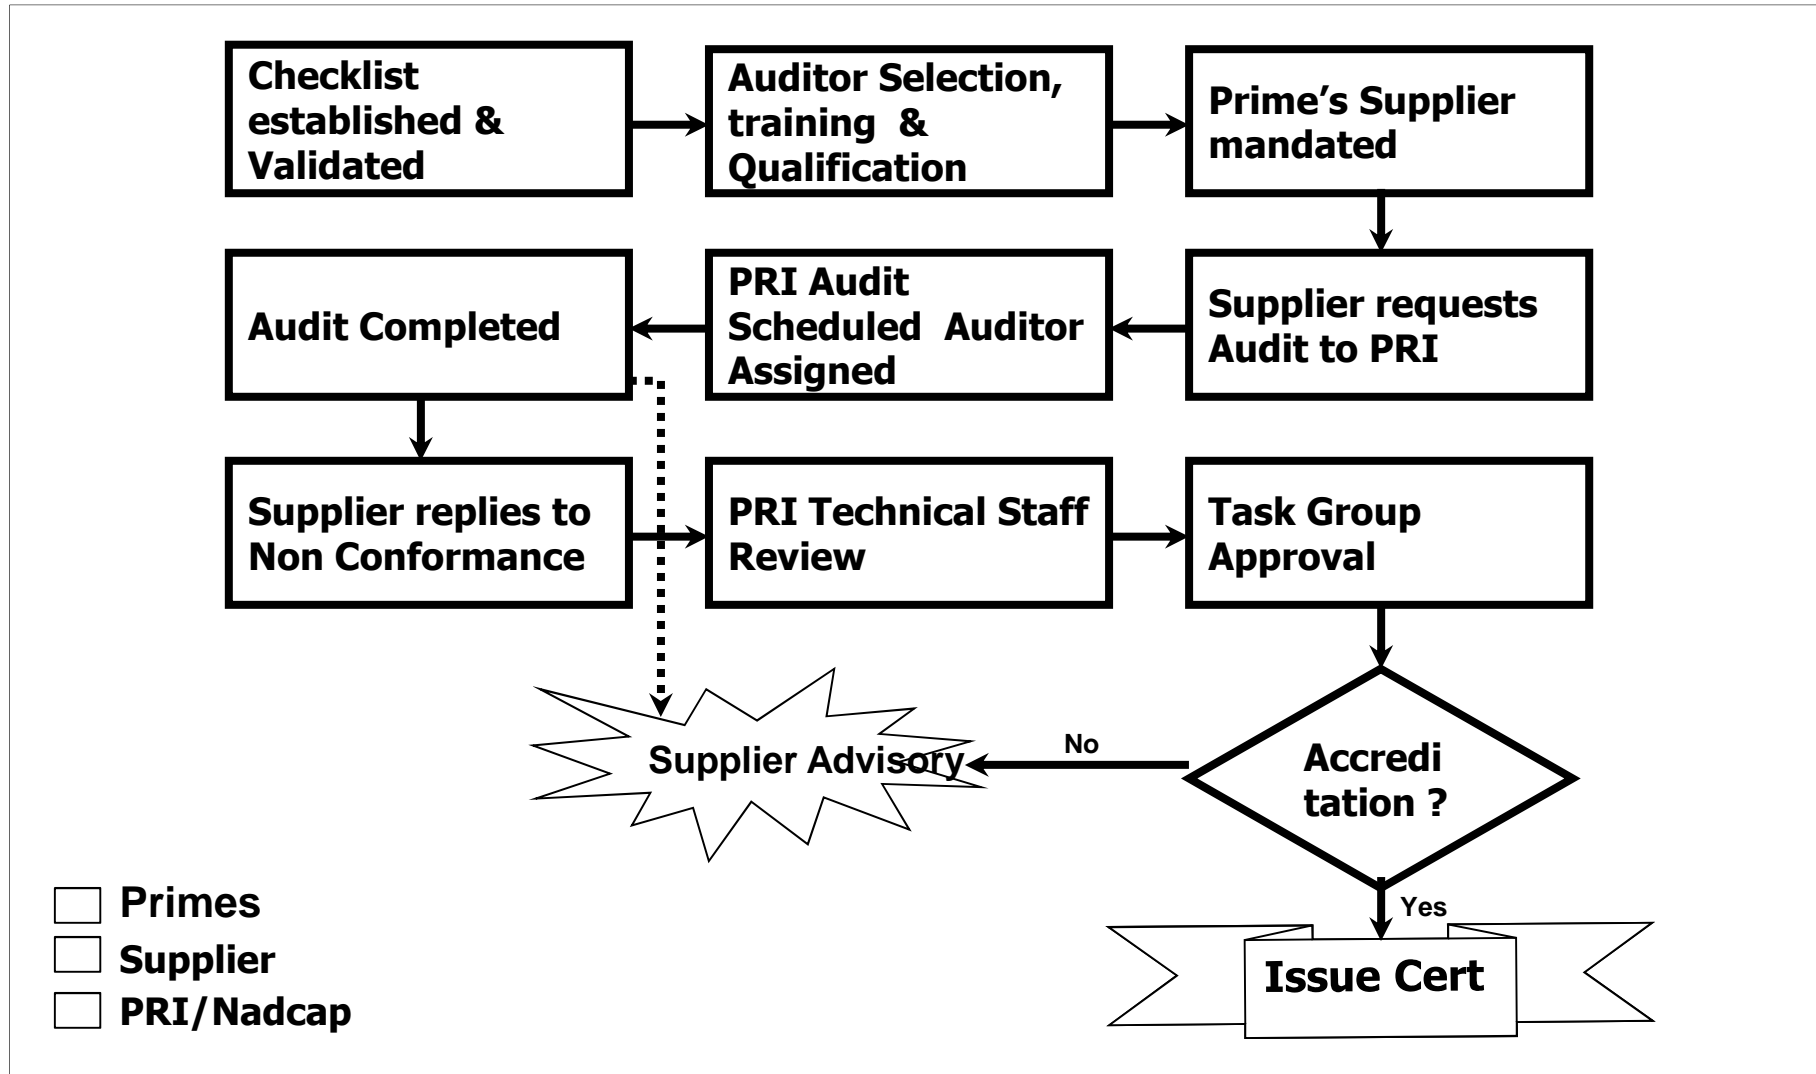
Checklist established & Validated

Auditor Selection, training & Qualification

Prime's Supplier mandated

Supplier requests Audit to PRI

PRI Audit Scheduled Auditor Assigned

Audit Completed

Supplier replies to Non Conformance

PRI Technical Staff Review

Task Group Approval

Accredi tation ?

No

Supplier Advisory

Yes

Issue Cert

Primes
Supplier
PRI/Nadcap